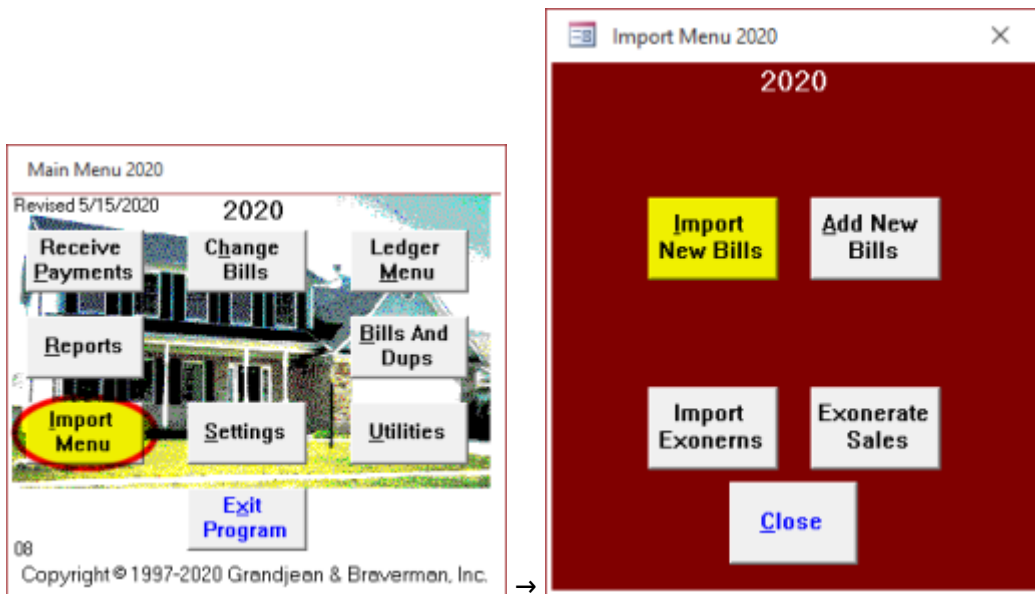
Main Menu 2020

Revised 5/15/2020

2020

Receive Payments

Change Bills

Ledger Menu

Reports

Bills And Dups

Import Menu

Settings

Utilities

Exit Program

08

Copyright © 1997-2020 Grandjean & Braverman, Inc.

→

Import Menu 2020

×

2020

Import New Bills

Add New Bills

Import Exonerns

Exonerate Sales

Close